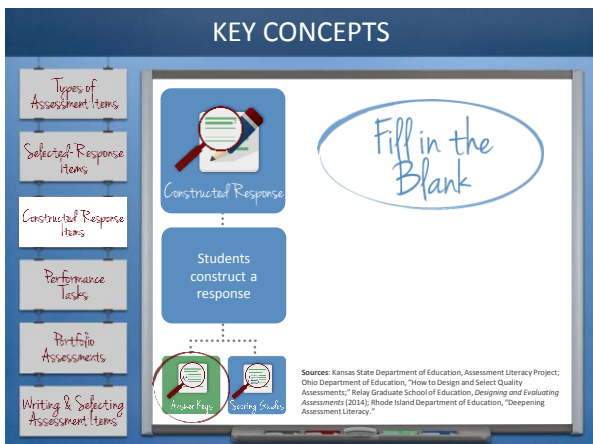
KEY CONCEPTS

Types of Assessment Items

Selected-Response Items

Constructed Response Items

Performance Tasks

Portfolio Assessments

Writing & Selecting Assessment Items

Constructed Response

Fill in the Blank

Students construct a response

Answer Keys

Scoring Guides

**Sources**: Kansas State Department of Education, Assessment Literacy Project; Ohio Department of Education, "How to Design and Select Quality Assessments;" Relay Graduate School of Education, *Designing and Evaluating Assessments* (2014); Rhode Island Department of Education, "Deepening Assessment Literacy."